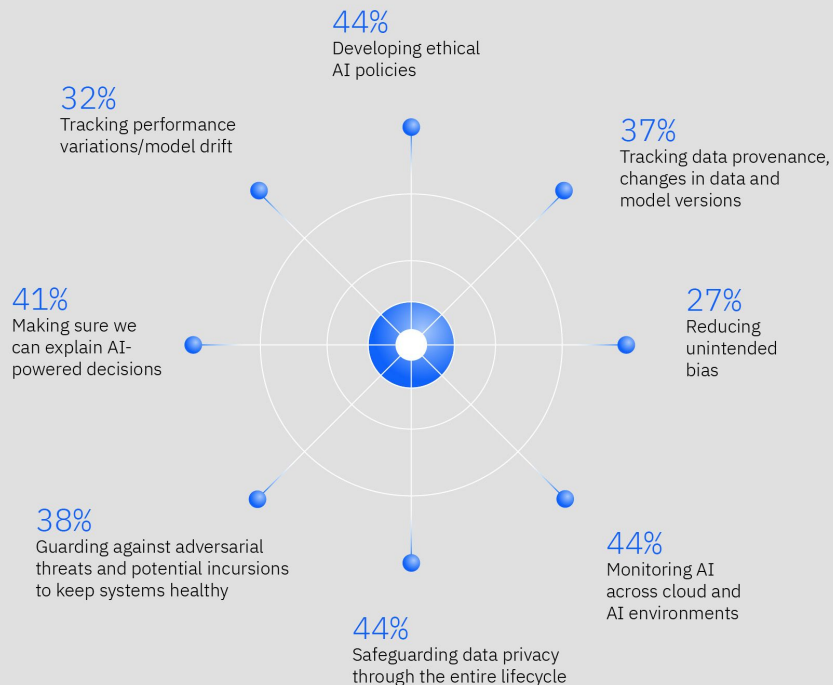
44%
Developing ethical AI policies

32%
Tracking performance variations/model drift

37%
Tracking data provenance, changes in data and model versions

41%
Making sure we can explain AI-powered decisions

27%
Reducing unintended bias

38%
Guarding against adversarial threats and potential incursions to keep systems healthy

44%
Monitoring AI across cloud and AI environments

44%
Safeguarding data privacy through the entire lifecycle